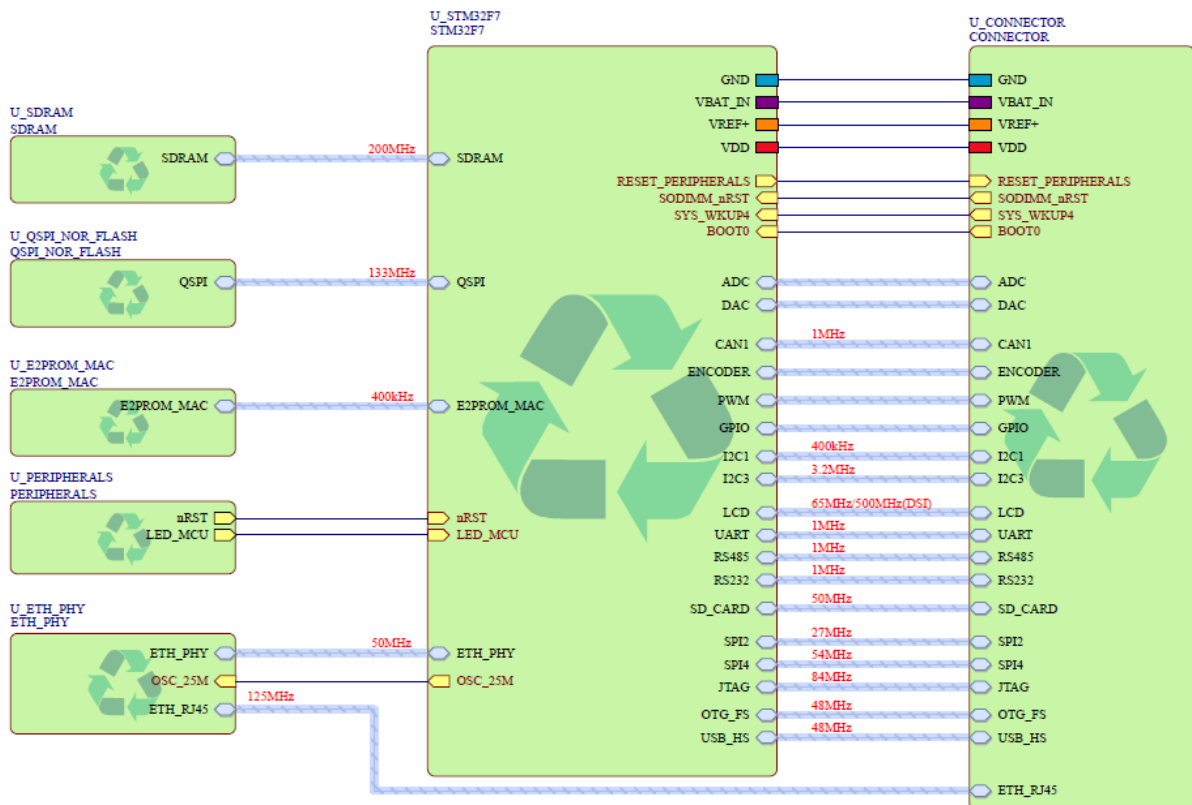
U_STM32F7
STM32F7

U_CONNECTOR
CONNECTOR

U_SDRAM
SDRAM

SDRAM

200MHz

SDRAM

U_QSPI_NOR_FLASH
QSPI_NOR_FLASH

QSPI

133MHz

QSPI

U_E2PROM_MAC
E2PROM_MAC

E2PROM_MAC

400kHz

E2PROM_MAC

U_PERIPHERALS
PERIPHERALS

nRST
LED_MCU

nRST
LED_MCU

U_ETH_PHY
ETH_PHY

ETH_PHY
OSC_25M
ETH_RJ45

50MHz
125MHz

ETH_PHY
OSC_25M

GND
VBAT_IN
VREF+
VDD
RESET_PERIPHERALS
SODIMM_nRST
SYS_WKUP4
BOOT0
ADC
DAC
CAN1
ENCODER
PWM
GPIO
I2C1
I2C3
LCD
UART
RS485
RS232
SD_CARD
SPI2
SPI4
JTAG
OTG_FS
USB_HS

1MHz
400kHz
3.2MHz
65MHz/500MHz(DSI)
1MHz
1MHz
1MHz
50MHz
27MHz
54MHz
84MHz
48MHz
48MHz

GND
VBAT_IN
VREF+
VDD
RESET_PERIPHERALS
SODIMM_nRST
SYS_WKUP4
BOOT0
ADC
DAC
CAN1
ENCODER
PWM
GPIO
I2C1
I2C3
LCD
UART
RS485
RS232
SD_CARD
SPI2
SPI4
JTAG
OTG_FS
USB_HS
ETH_RJ45